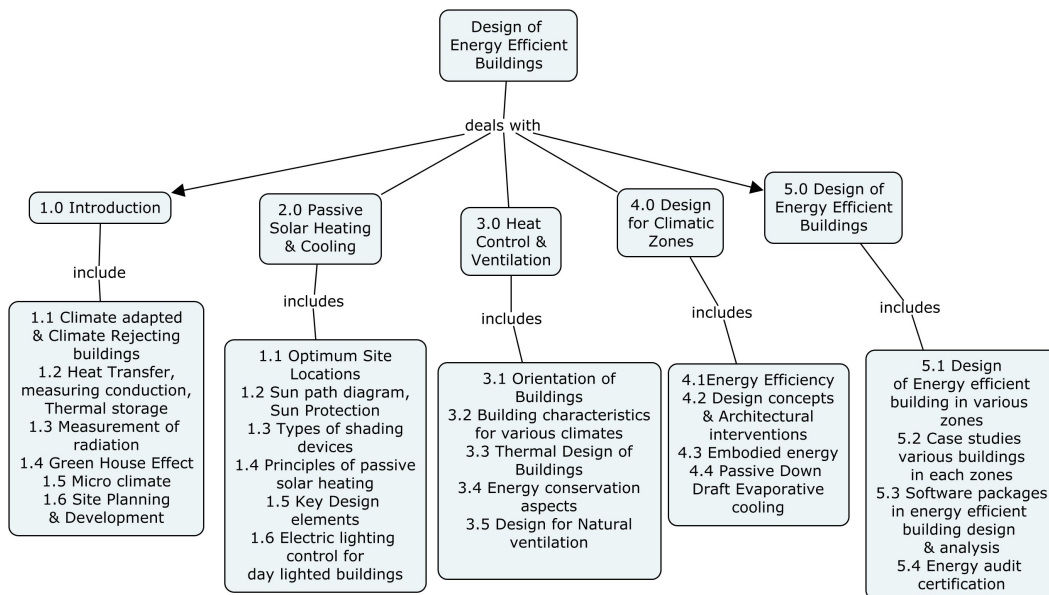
Design of Energy Efficient Buildings

deals with

1.0 Introduction

include

1.1 Climate adapted & Climate Rejecting buildings
1.2 Heat Transfer, measuring conduction, Thermal storage
1.3 Measurement of radiation
1.4 Green House Effect
1.5 Micro climate
1.6 Site Planning & Development

2.0 Passive Solar Heating & Cooling

includes

1.1 Optimum Site Locations
1.2 Sun path diagram, Sun Protection
1.3 Types of shading devices
1.4 Principles of passive solar heating
1.5 Key Design elements
1.6 Electric lighting control for day lighted buildings

3.0 Heat Control & Ventilation

includes

3.1 Orientation of Buildings
3.2 Building characteristics for various climates
3.3 Thermal Design of Buildings
3.4 Energy conservation aspects
3.5 Design for Natural ventilation

4.0 Design for Climatic Zones

includes

4.1Energy Efficiency
4.2 Design concepts & Architectural interventions
4.3 Embodied energy
4.4 Passive Down Draft Evaporative cooling

5.0 Design of Energy Efficient Buildings

includes

5.1 Design of Energy efficient building in various zones
5.2 Case studies various buildings in each zones
5.3 Software packages in energy efficient building design & analysis
5.4 Energy audit certification